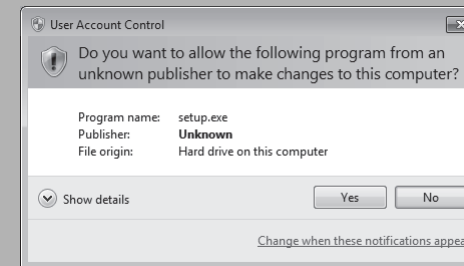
User Account Control

Do you want to allow the following program from an unknown publisher to make changes to this computer?

Program name: setup.exe
Publisher: **Unknown**
File origin: Hard drive on this computer

Show details

Yes No

Change when these notifications appea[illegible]